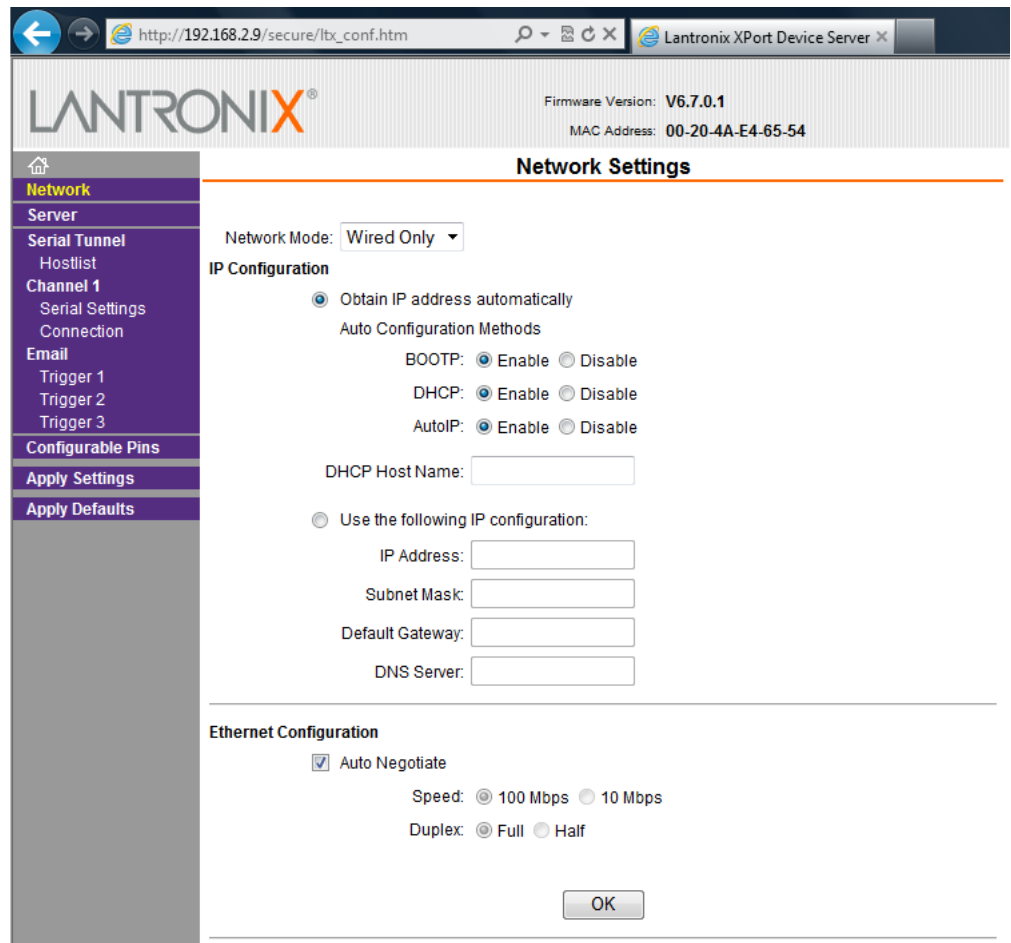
http://192.168.2.9/secure/ltx_conf.htm

Lantronix XPort Device Server ×

LANTRONIX®

Firmware Version: V6.7.0.1

MAC Address: 00-20-4A-E4-65-54

Network
Server
Serial Tunnel
Hostlist
Channel 1
Serial Settings
Connection
Email
Trigger 1
Trigger 2
Trigger 3
Configurable Pins
Apply Settings
Apply Defaults

Network Settings

Network Mode: Wired Only

IP Configuration

Obtain IP address automatically

Auto Configuration Methods

BOOTP: Enable Disable

DHCP: Enable Disable

AutoIP: Enable Disable

DHCP Host Name:

Use the following IP configuration:

IP Address:

Subnet Mask:

Default Gateway:

DNS Server:

Ethernet Configuration

Auto Negotiate

Speed: 100 Mbps 10 Mbps

Duplex: Full Half

OK